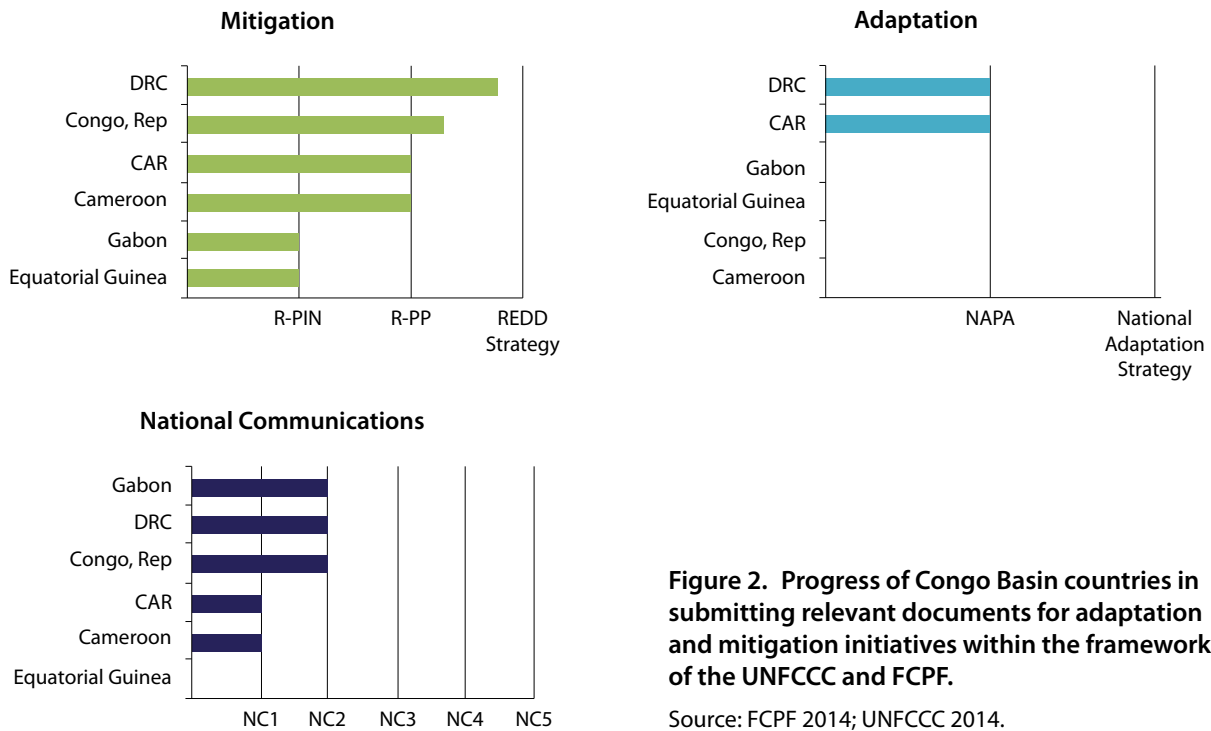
Mitigation

DRC
Congo, Rep
CAR
Cameroon
Gabon
Equatorial Guinea

R-PIN
R-PP
REDD Strategy

Adaptation

DRC
CAR
Gabon
Equatorial Guinea
Congo, Rep
Cameroon

NAPA
National Adaptation Strategy

National Communications

Gabon
DRC
Congo, Rep
CAR
Cameroon
Equatorial Guinea

NC1
NC2
NC3
NC4
NC5

Figure 2. Progress of Congo Basin countries in submitting relevant documents for adaptation and mitigation initiatives within the framework of the UNFCCC and FCPF.

Source: FCPF 2014; UNFCCC 2014.